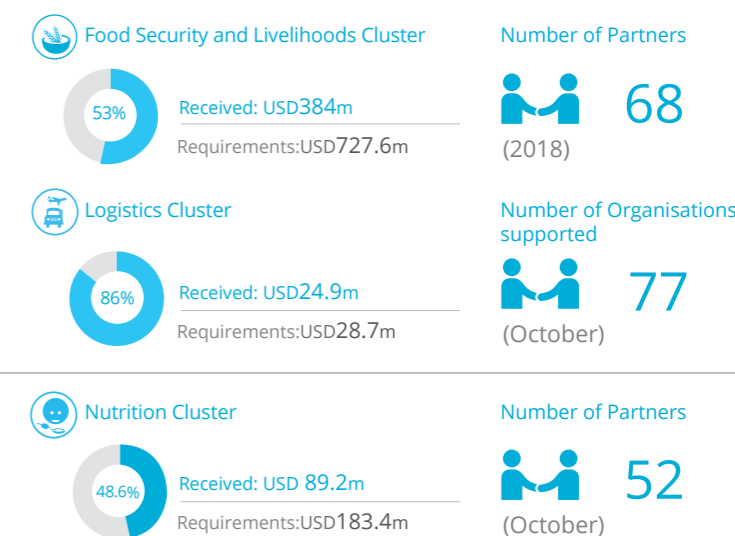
Food Security and Livelihoods Cluster

53%

Received: USD384m

Requirements:USD727.6m

Number of Partners

68

(2018)

Logistics Cluster

86%

Received: USD24.9m

Requirements:USD28.7m

Number of Organisations supported

77

(October)

Nutrition Cluster

48.6%

Received: USD 89.2m

Requirements:USD183.4m

Number of Partners

52

(October)